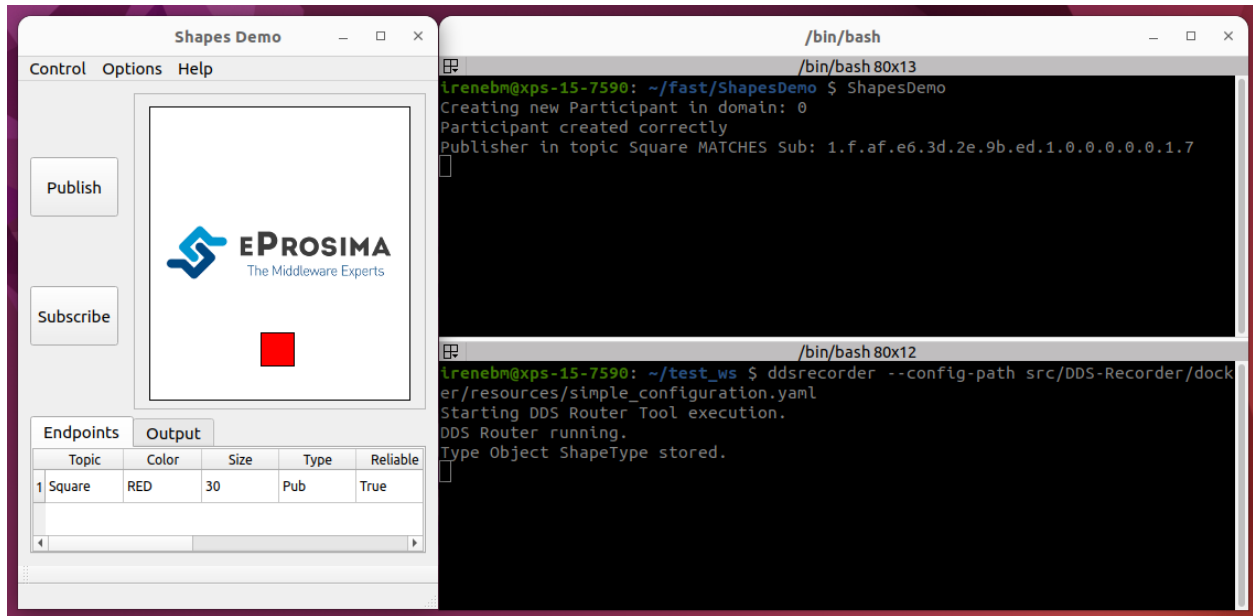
Shapes Demo

Control Options Help

Publish

Subscribe

eProsima
The Middleware Experts

Endpoints Output

| | Topic | Color | Size | Type | Reliable |
|---|---|---|---|---|---|
| 1 | Square | RED | 30 | Pub | True |

/bin/bash

/bin/bash 80x13

irenebm@xps-15-7590: ~/fast/ShapesDemo $ ShapesDemo
Creating new Participant in domain: 0
Participant created correctly
Publisher in topic Square MATCHES Sub: 1.f.af.e6.3d.2e.9b.ed.1.0.0.0.0.0.1.7

/bin/bash 80x12

irenebm@xps-15-7590: ~/test_ws $ ddsrecorder --config-path src/DDS-Recorder/docker/resources/simple_configuration.yaml
Starting DDS Router Tool execution.
DDS Router running.
Type Object ShapeType stored.